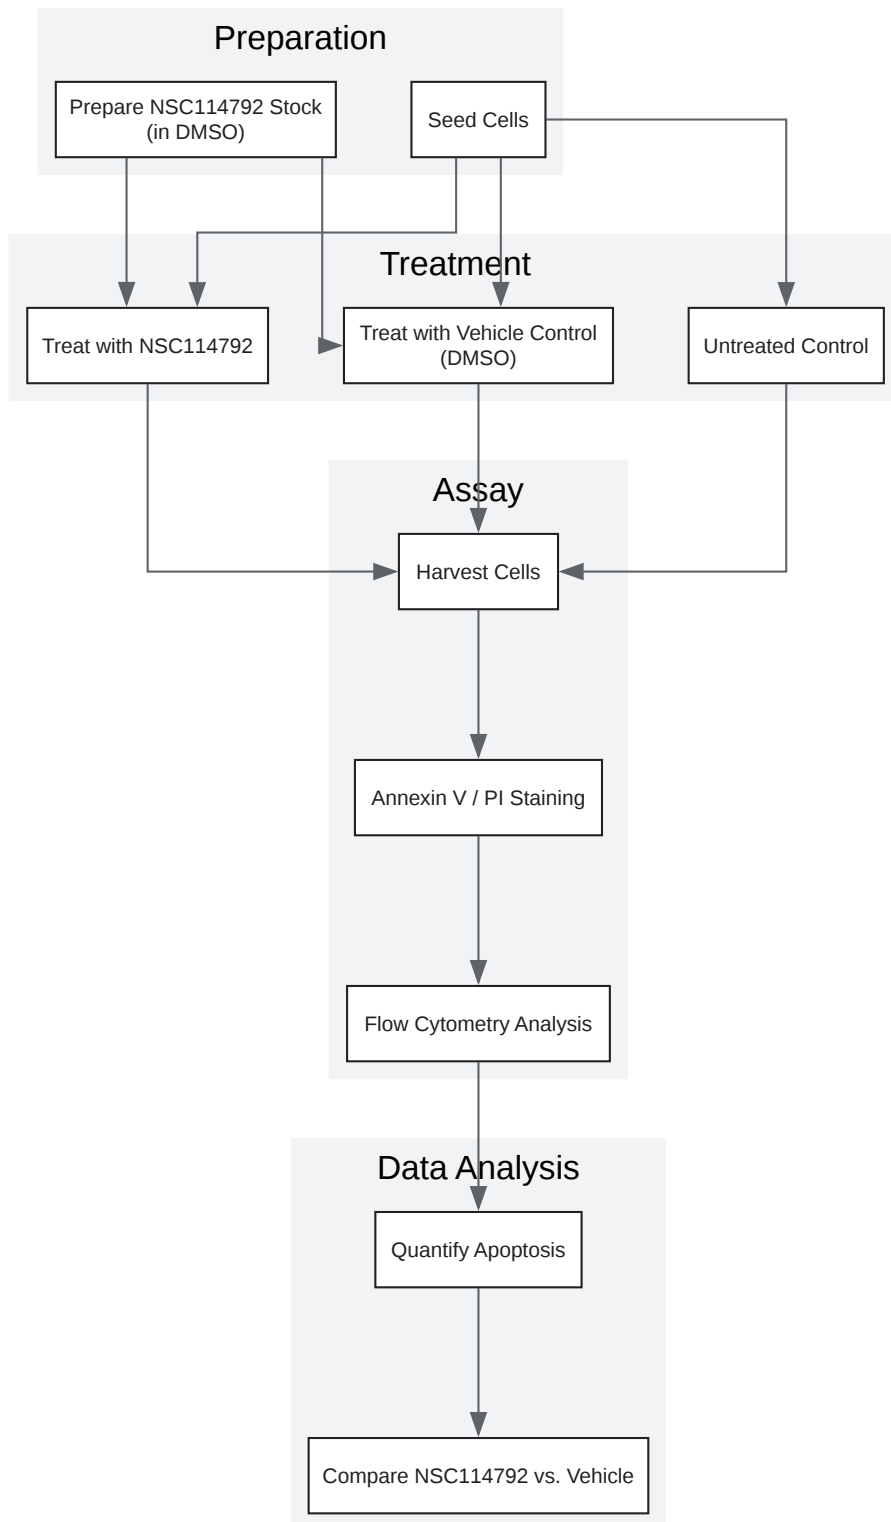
Preparation

Prepare NSC114792 Stock (in DMSO)

Seed Cells

Treatment

Treat with NSC114792

Treat with Vehicle Control (DMSO)

Untreated Control

Assay

Harvest Cells

Annexin V / PI Staining

Flow Cytometry Analysis

Data Analysis

Quantify Apoptosis

Compare NSC114792 vs. Vehicle